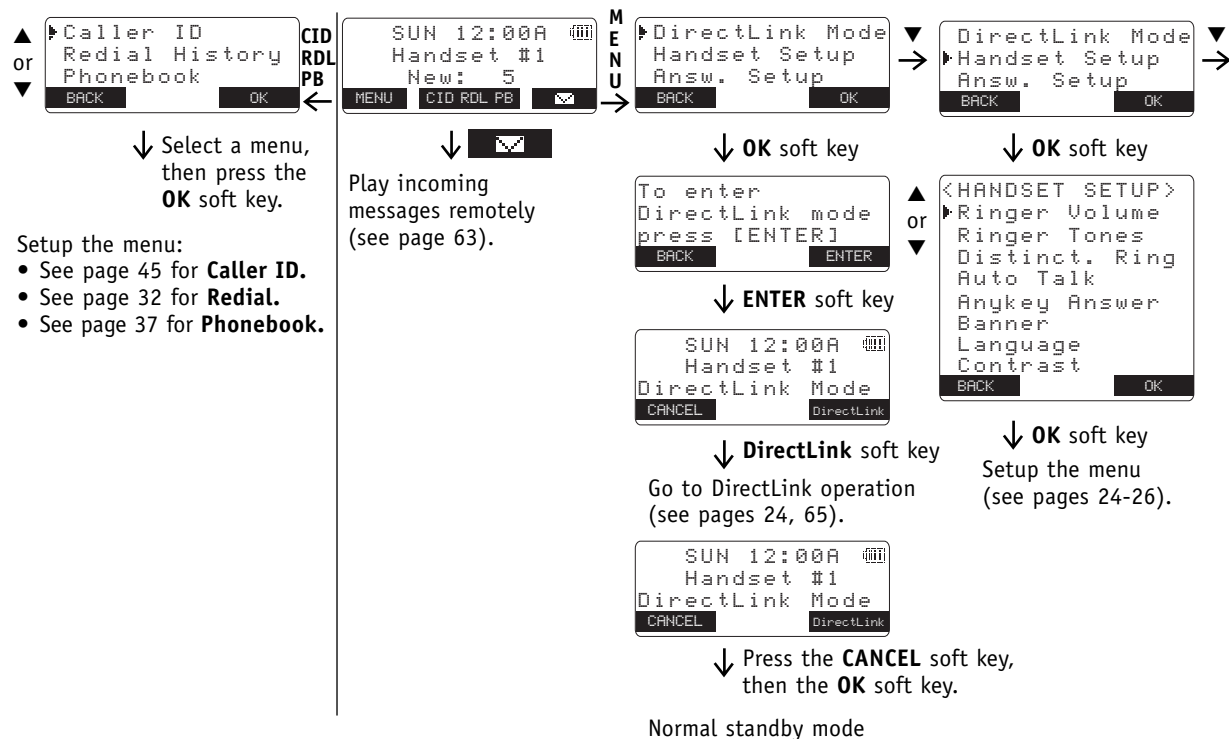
▲ or ▼

▸Caller ID
Redial History
Phonebook
BACK OK

CID RDL PB

Select a menu, then press the **OK** soft key.

Setup the menu:
• See page 45 for **Caller ID.**
• See page 32 for **Redial.**
• See page 37 for **Phonebook.**

SUN 12:00A
Handset #1
New: 5
MENU CID RDL PB

Play incoming messages remotely (see page 63).

MENU

▸DirectLink Mode
Handset Setup
Answ. Setup
BACK OK

**OK** soft key

To enter
DirectLink mode
press [ENTER]
BACK ENTER

**ENTER** soft key

SUN 12:00A
Handset #1
DirectLink Mode
CANCEL DirectLink

**DirectLink** soft key

Go to DirectLink operation (see pages 24, 65).

SUN 12:00A
Handset #1
DirectLink Mode
CANCEL DirectLink

Press the **CANCEL** soft key, then the **OK** soft key.

Normal standby mode

▼

DirectLink Mode
▸Handset Setup
Answ. Setup
BACK OK

▼

**OK** soft key

▲ or ▼

<HANDSET SETUP>
▸Ringer Volume
Ringer Tones
Distinct. Ring
Auto Talk
Anykey Answer
Banner
Language
Contrast
BACK OK

**OK** soft key

Setup the menu (see pages 24-26).